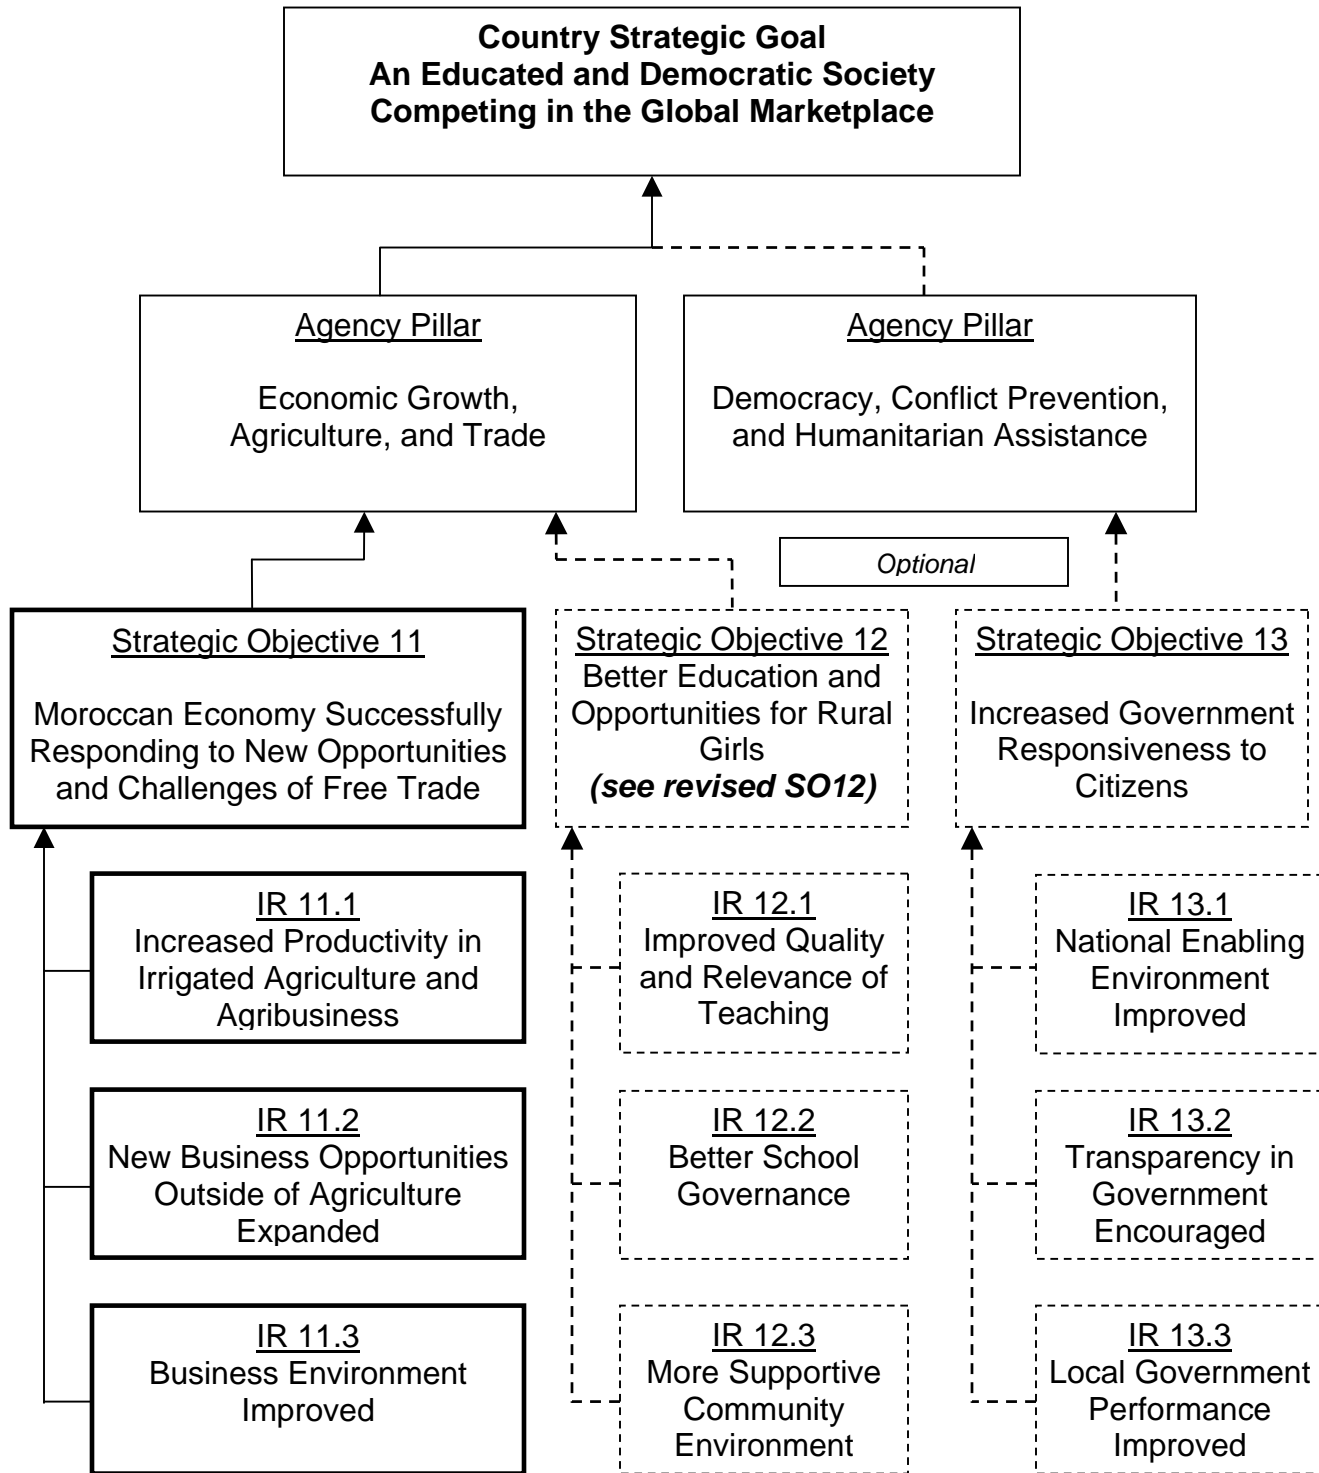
**Country Strategic Goal**
**An Educated and Democratic Society Competing in the Global Marketplace**

Agency Pillar

Economic Growth, Agriculture, and Trade

Agency Pillar

Democracy, Conflict Prevention, and Humanitarian Assistance

*Optional*

Strategic Objective 11

Moroccan Economy Successfully Responding to New Opportunities and Challenges of Free Trade

Strategic Objective 12
Better Education and Opportunities for Rural Girls
***(see revised SO12)***

Strategic Objective 13

Increased Government Responsiveness to Citizens

IR 11.1
Increased Productivity in Irrigated Agriculture and Agribusiness

IR 11.2
New Business Opportunities Outside of Agriculture Expanded

IR 11.3
Business Environment Improved

IR 12.1
Improved Quality and Relevance of Teaching

IR 12.2
Better School Governance

IR 12.3
More Supportive Community Environment

IR 13.1
National Enabling Environment Improved

IR 13.2
Transparency in Government Encouraged

IR 13.3
Local Government Performance Improved